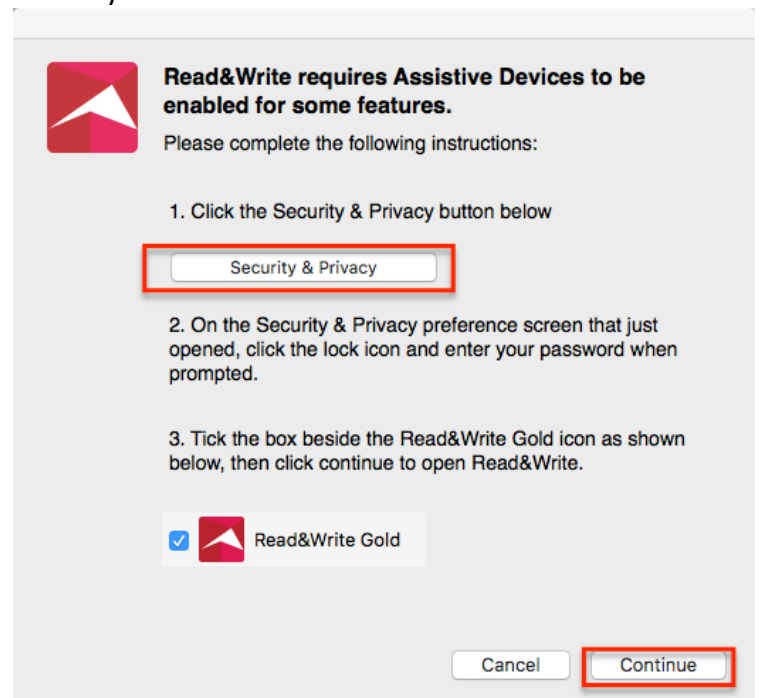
Read&Write requires Assistive Devices to be enabled for some features.

Please complete the following instructions:

1. Click the Security & Privacy button below

Security & Privacy

2. On the Security & Privacy preference screen that just opened, click the lock icon and enter your password when prompted.

3. Tick the box beside the Read&Write Gold icon as shown below, then click continue to open Read&Write.

Read&Write Gold

Cancel

Continue